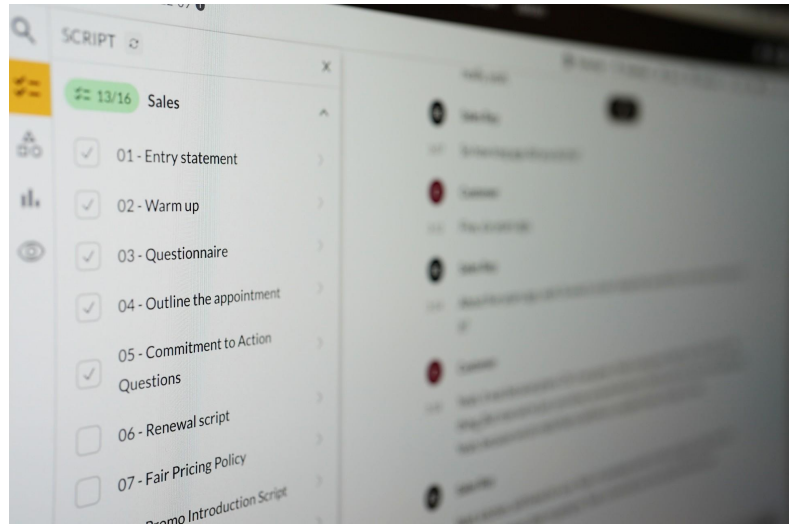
SCRIPT

×

13/16 Sales

01 - Entry statement

02 - Warm up

03 - Questionnaire

04 - Outline the appointment

05 - Commitment to Action Questions

06 - Renewal script

07 - Fair Pricing Policy

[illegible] Promo Introduction Script